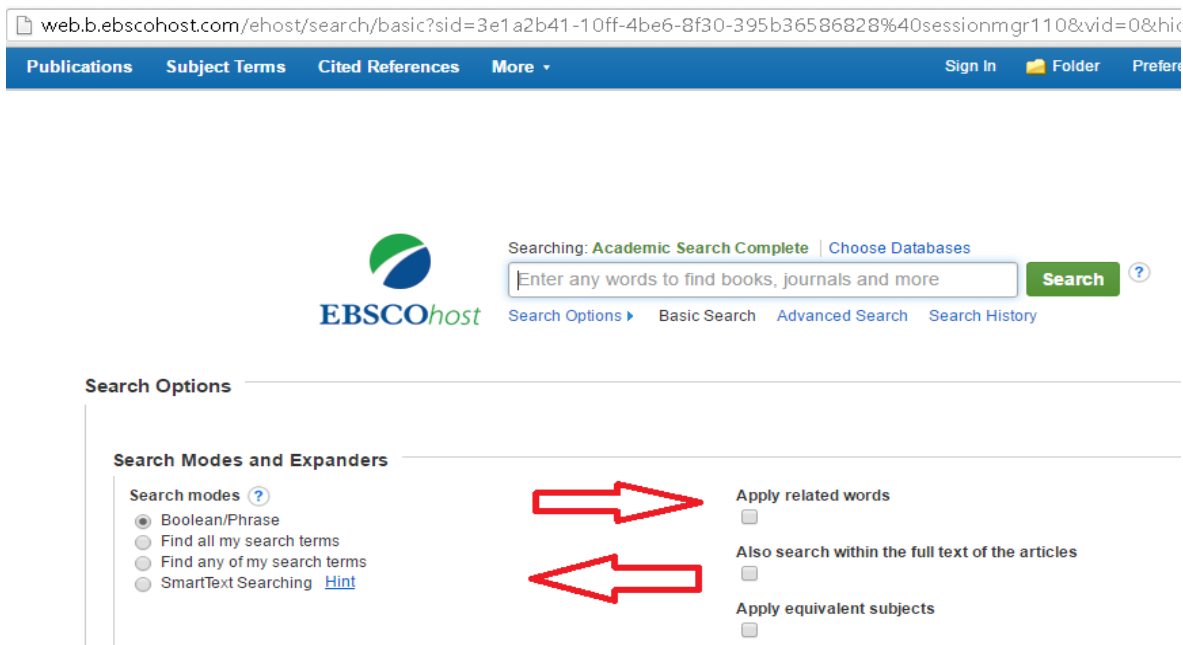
web.b.ebscohost.com/ehost/search/basic?sid=3e1a2b41-10ff-4be6-8f30-395b36586828%40sessionmgr110&vid=0&hi

Publications Subject Terms Cited References More ▾ Sign In Folder Prefe

EBSCOhost

Searching: Academic Search Complete | Choose Databases

Enter any words to find books, journals and more

Search ?

Search Options ▸ Basic Search Advanced Search Search History

Search Options

Search Modes and Expanders

Search modes ?

Boolean/Phrase

Find all my search terms

Find any of my search terms

SmartText Searching Hint

Apply related words

Also search within the full text of the articles

Apply equivalent subjects